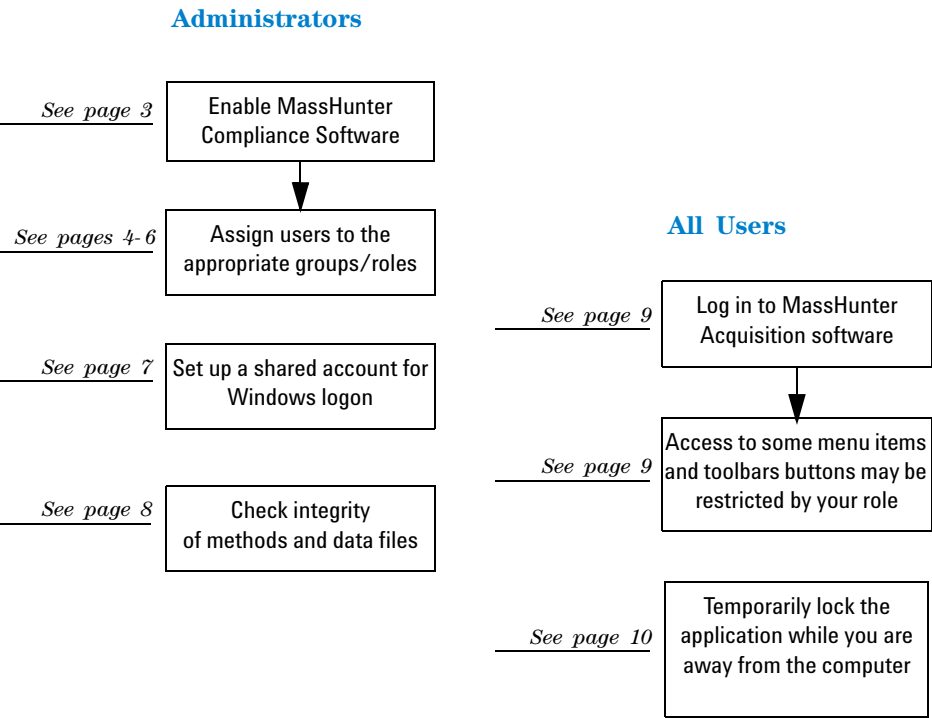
Administrators

See page 3

Enable MassHunter Compliance Software

See pages 4-6

Assign users to the appropriate groups/roles

See page 7

Set up a shared account for Windows logon

See page 8

Check integrity of methods and data files

All Users

See page 9

Log in to MassHunter Acquisition software

See page 9

Access to some menu items and toolbars buttons may be restricted by your role

See page 10

Temporarily lock the application while you are away from the computer